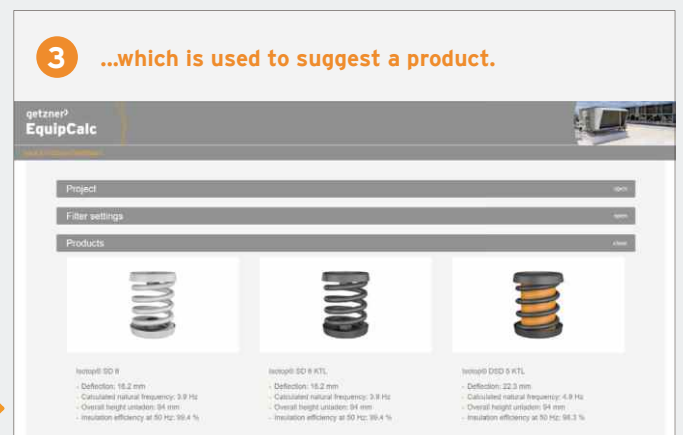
3 ...which is used to suggest a product.

getzner
EquipCalc

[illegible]

Project
open

Filter settings
open

Products
close

Isotop® SD 8
- Deflection: 18.2 mm
- Calculated natural frequency: 3.9 Hz
- Overall height unladen: 94 mm
- Insulation efficiency at 50 Hz: 99.4 %

Isotop® SD 8 KTL
- Deflection: 18.2 mm
- Calculated natural frequency: 3.9 Hz
- Overall height unladen: 94 mm
- Insulation efficiency at 50 Hz: 99.4 %

Isotop® DSD 5 KTL
- Deflection: 22.3 mm
- Calculated natural frequency: 4.8 Hz
- Overall height unladen: 94 mm
- Insulation efficiency at 50 Hz: 98.3 %